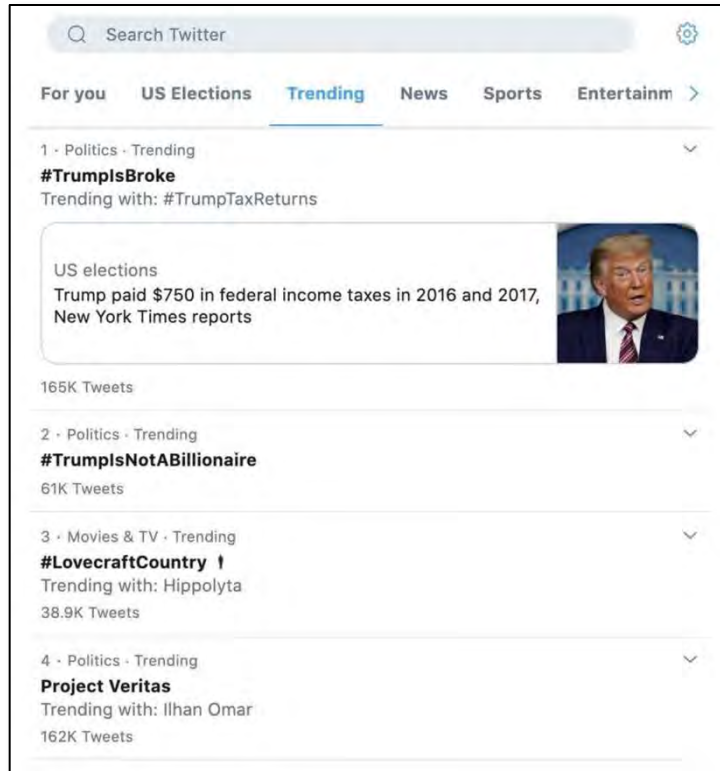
Search Twitter

For you US Elections Trending News Sports Entertainm

1 · Politics · Trending
#TrumpIsBroke
Trending with: #TrumpTaxReturns

US elections
Trump paid $750 in federal income taxes in 2016 and 2017, New York Times reports

165K Tweets

2 · Politics · Trending
#TrumpIsNotABillionaire
61K Tweets

3 · Movies & TV · Trending
#LovecraftCountry
Trending with: Hippolyta
38.9K Tweets

4 · Politics · Trending
Project Veritas
Trending with: Ilhan Omar
162K Tweets